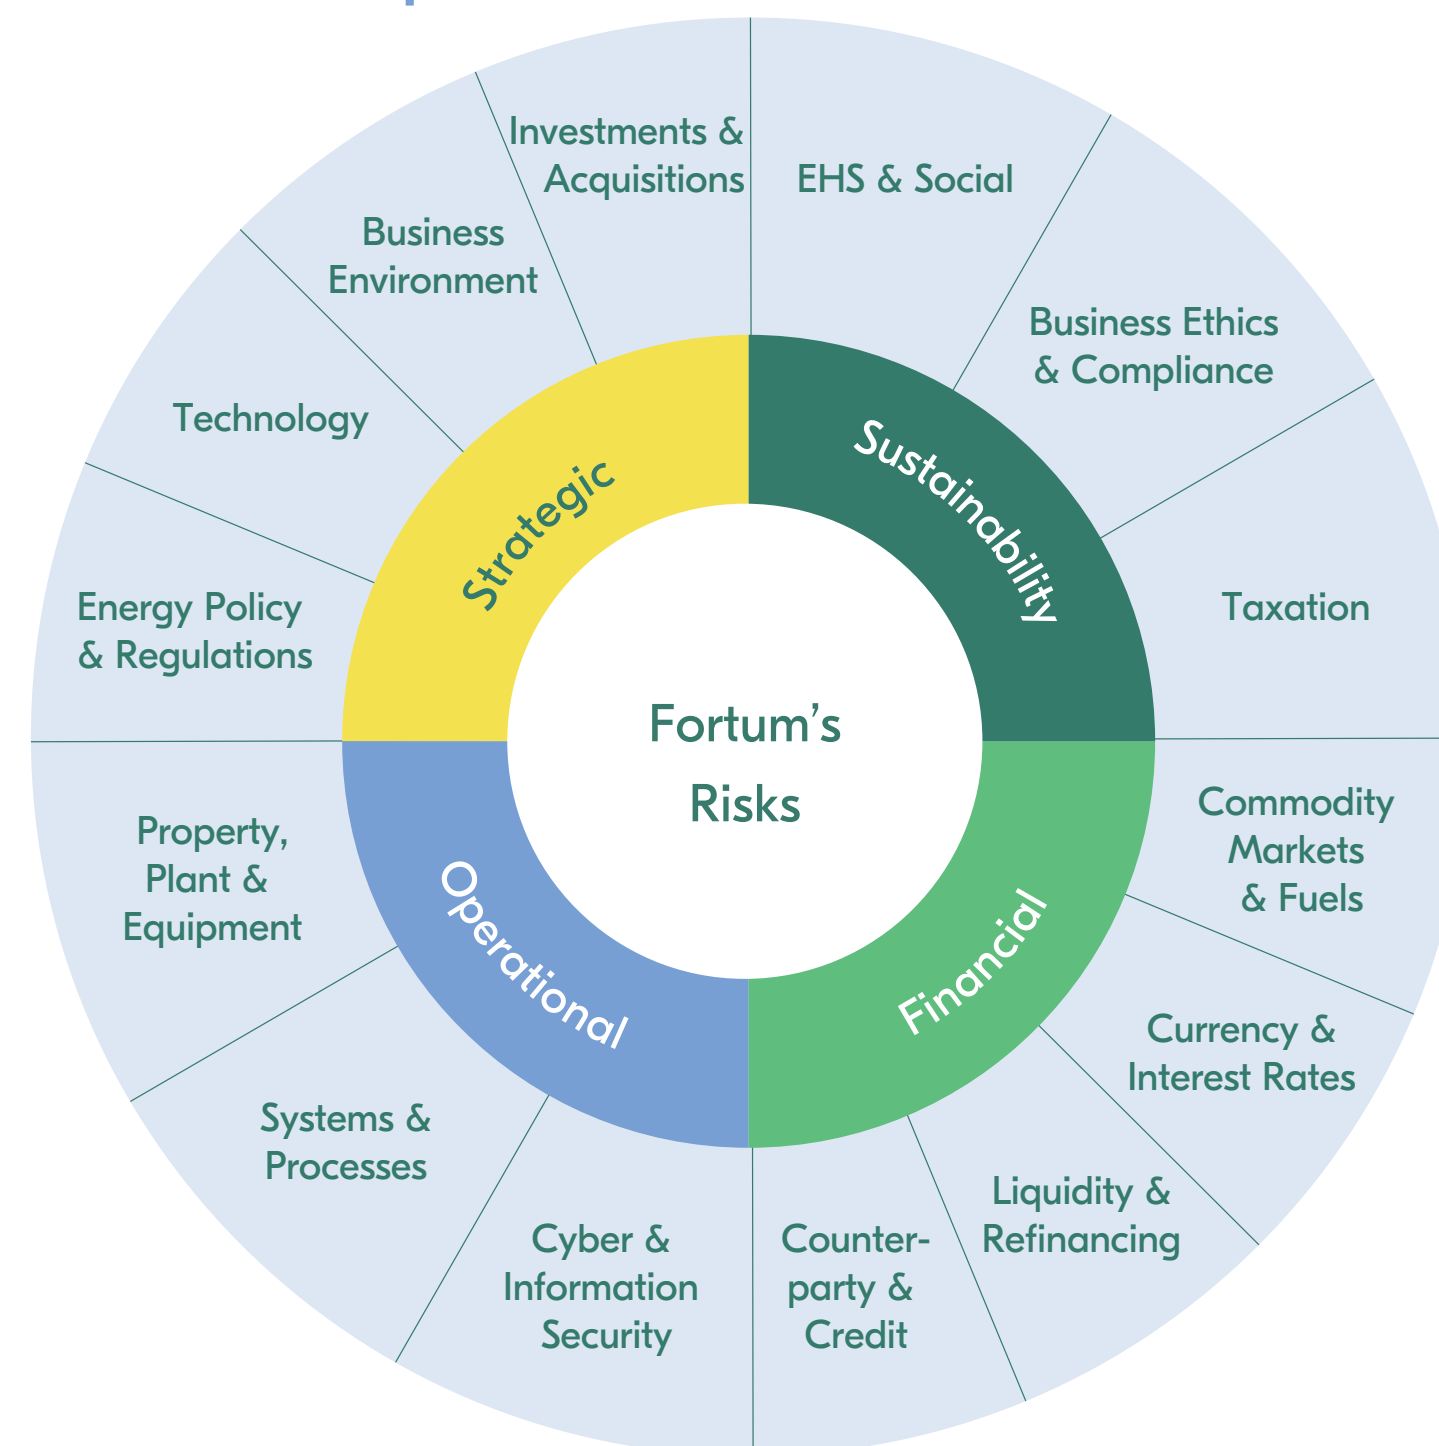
Fortum's Risks

Strategic

Sustainability

Financial

Operational

Investments & Acquisitions

EHS & Social

Business Ethics & Compliance

Taxation

Commodity Markets & Fuels

Currency & Interest Rates

Liquidity & Refinancing

Counter-party & Credit

Cyber & Information Security

Systems & Processes

Property, Plant & Equipment

Energy Policy & Regulations

Technology

Business Environment